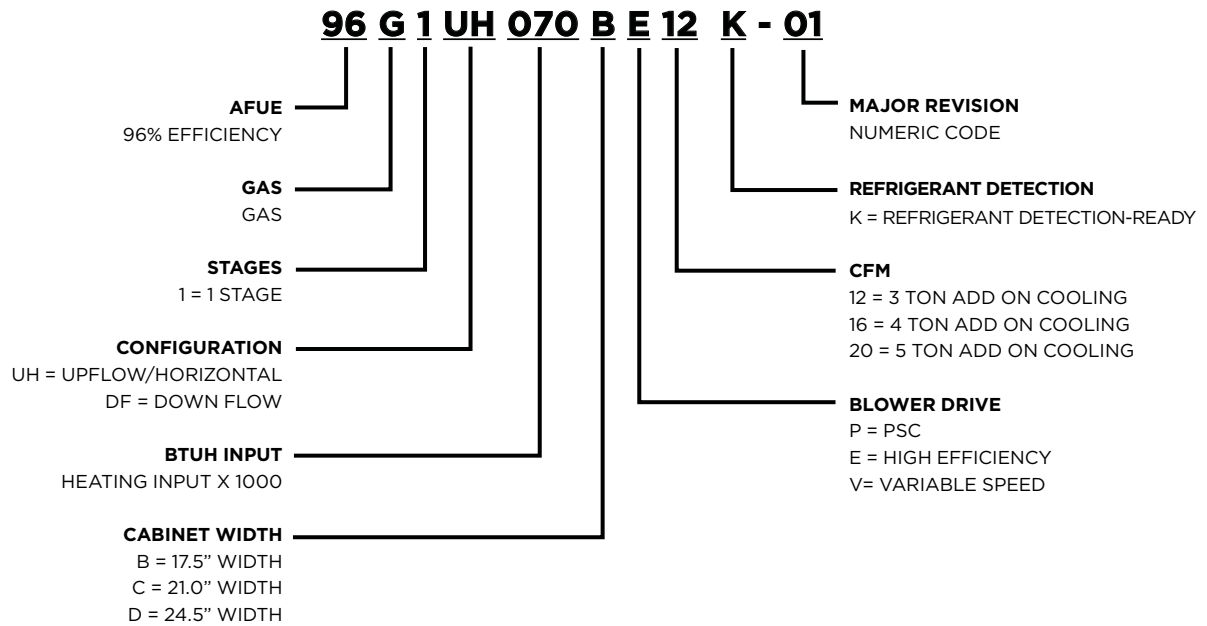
96 G 1 UH 070 B E 12 K - 01

AFUE
96% EFFICIENCY

GAS
GAS

STAGES
1 = 1 STAGE

CONFIGURATION
UH = UPFLOW/HORIZONTAL
DF = DOWN FLOW

BTUH INPUT
HEATING INPUT X 1000

CABINET WIDTH
B = 17.5" WIDTH
C = 21.0" WIDTH
D = 24.5" WIDTH

MAJOR REVISION
NUMERIC CODE

REFRIGERANT DETECTION
K = REFRIGERANT DETECTION-READY

CFM
12 = 3 TON ADD ON COOLING
16 = 4 TON ADD ON COOLING
20 = 5 TON ADD ON COOLING

BLOWER DRIVE
P = PSC
E = HIGH EFFICIENCY
V= VARIABLE SPEED